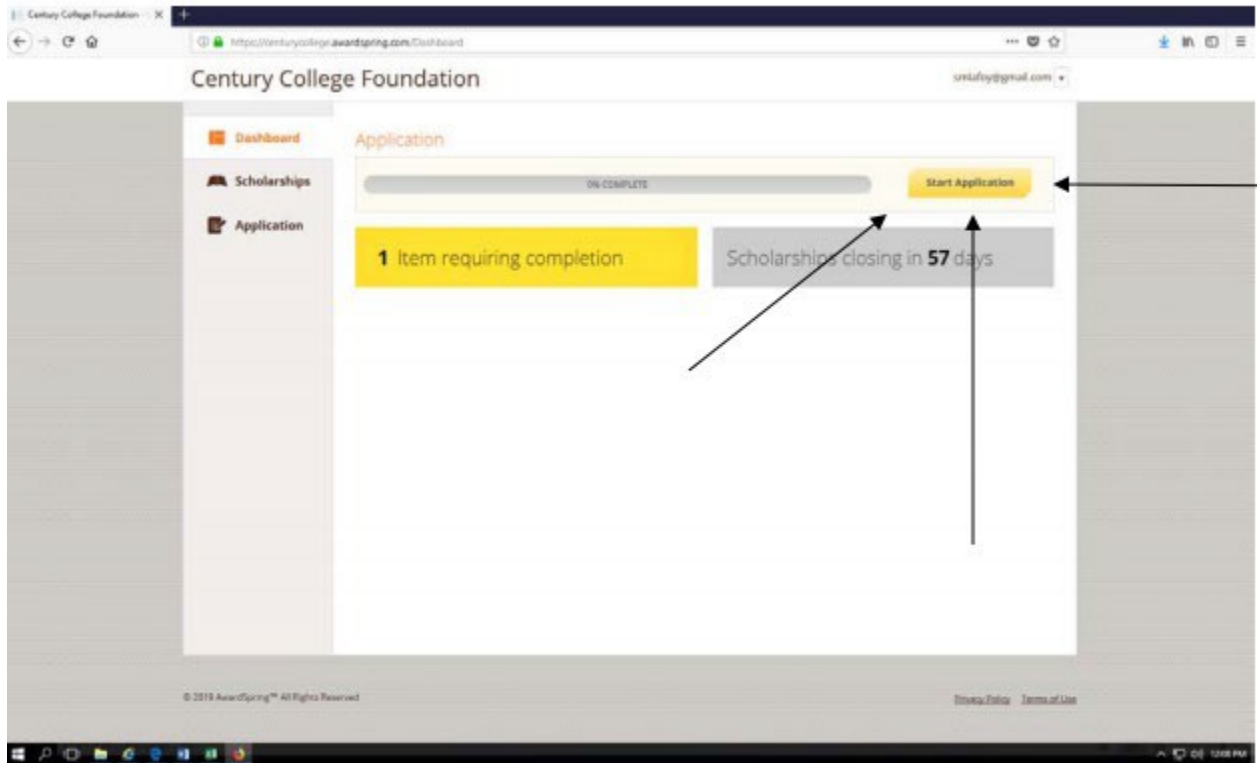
Century College Foundation ×

https://centurycollege.awardspring.com/Dashboard

Century College Foundation

smlafoy@gmail.com

Dashboard

Scholarships

Application

Application

0% COMPLETE

Start Application

1 Item requiring completion

Scholarships closing in 57 days

© 2019 AwardSpring™ All Rights Reserved

Privacy Policy Terms of Use

12:08 PM